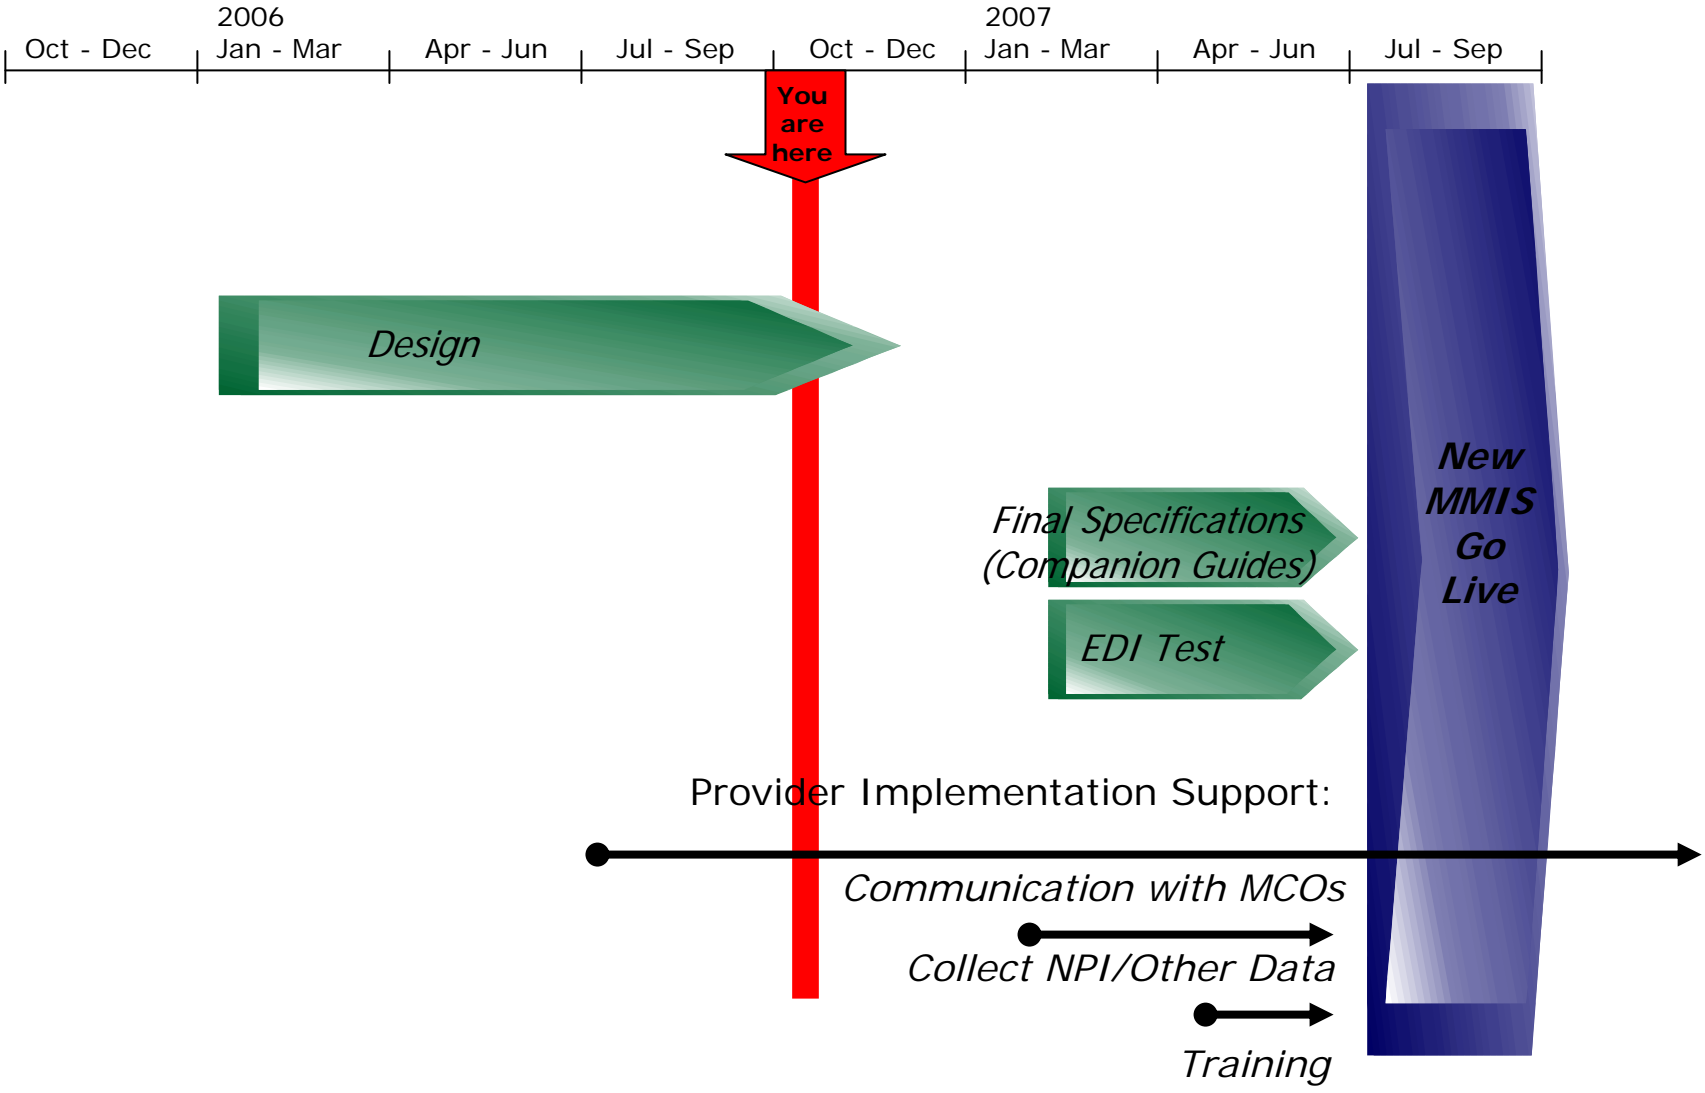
2006

2007

Oct - Dec

Jan - Mar

Apr - Jun

Jul - Sep

Oct - Dec

Jan - Mar

Apr - Jun

Jul - Sep

You are here

Design

Final Specifications (Companion Guides)

EDI Test

New MMIS Go Live

Provider Implementation Support:

Communication with MCOs

Collect NPI/Other Data

Training